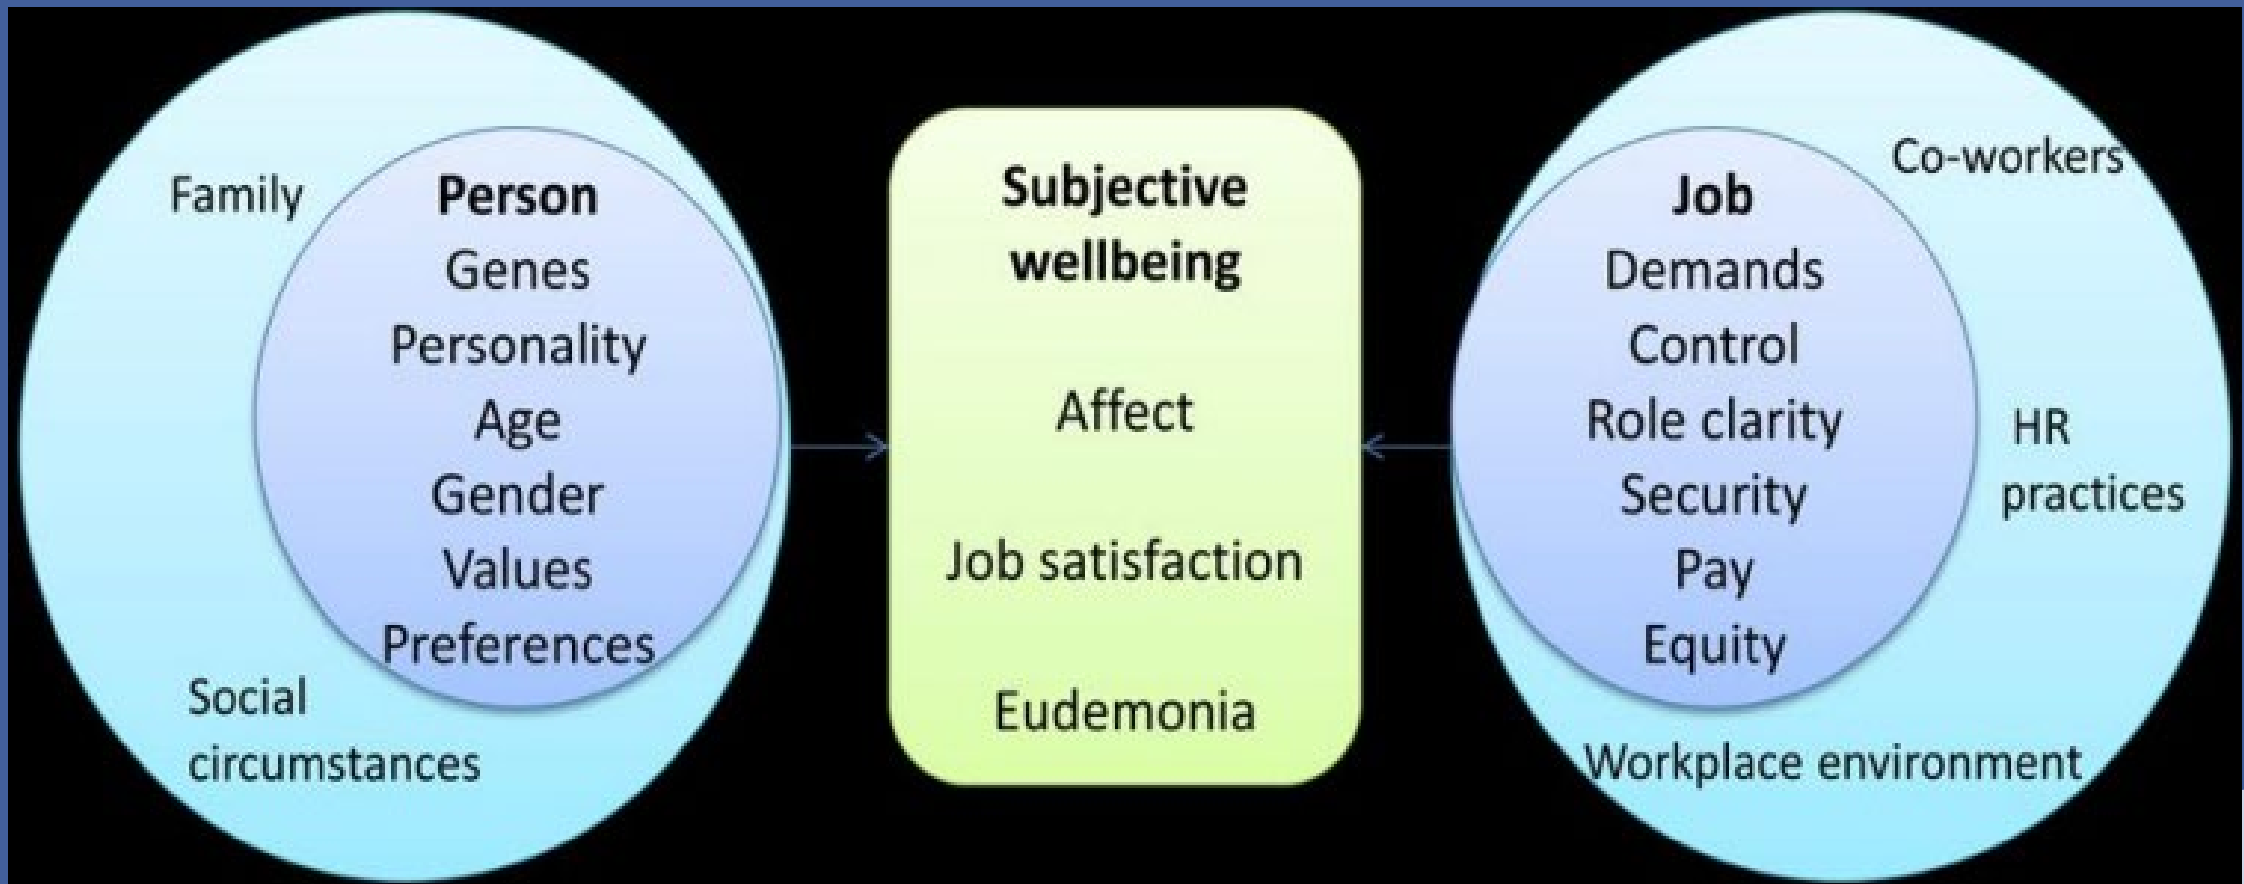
Family

Person
Genes
Personality
Age
Gender
Values
Preferences

Social circumstances

Subjective wellbeing

Affect

Job satisfaction

Eudemonia

Co-workers

Job
Demands
Control
Role clarity
Security
Pay
Equity

HR practices

Workplace environment